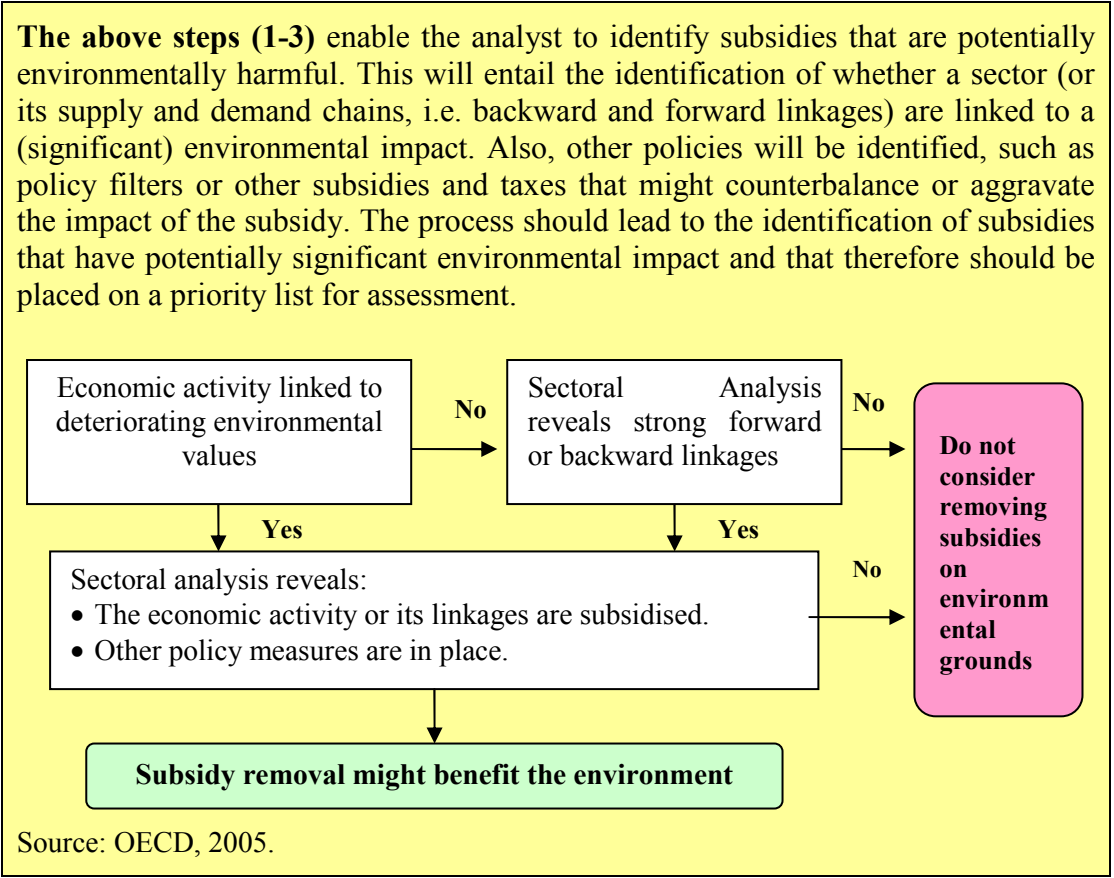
**The above steps (1-3)** enable the analyst to identify subsidies that are potentially environmentally harmful. This will entail the identification of whether a sector (or its supply and demand chains, i.e. backward and forward linkages) are linked to a (significant) environmental impact. Also, other policies will be identified, such as policy filters or other subsidies and taxes that might counterbalance or aggravate the impact of the subsidy. The process should lead to the identification of subsidies that have potentially significant environmental impact and that therefore should be placed on a priority list for assessment.

Economic activity linked to deteriorating environmental values

No

Sectoral Analysis reveals strong forward or backward linkages

No

Do not consider removing subsidies on environmental grounds

Yes

Yes

Sectoral analysis reveals:
- The economic activity or its linkages are subsidised.
- Other policy measures are in place.

No

Subsidy removal might benefit the environment

Source: OECD, 2005.